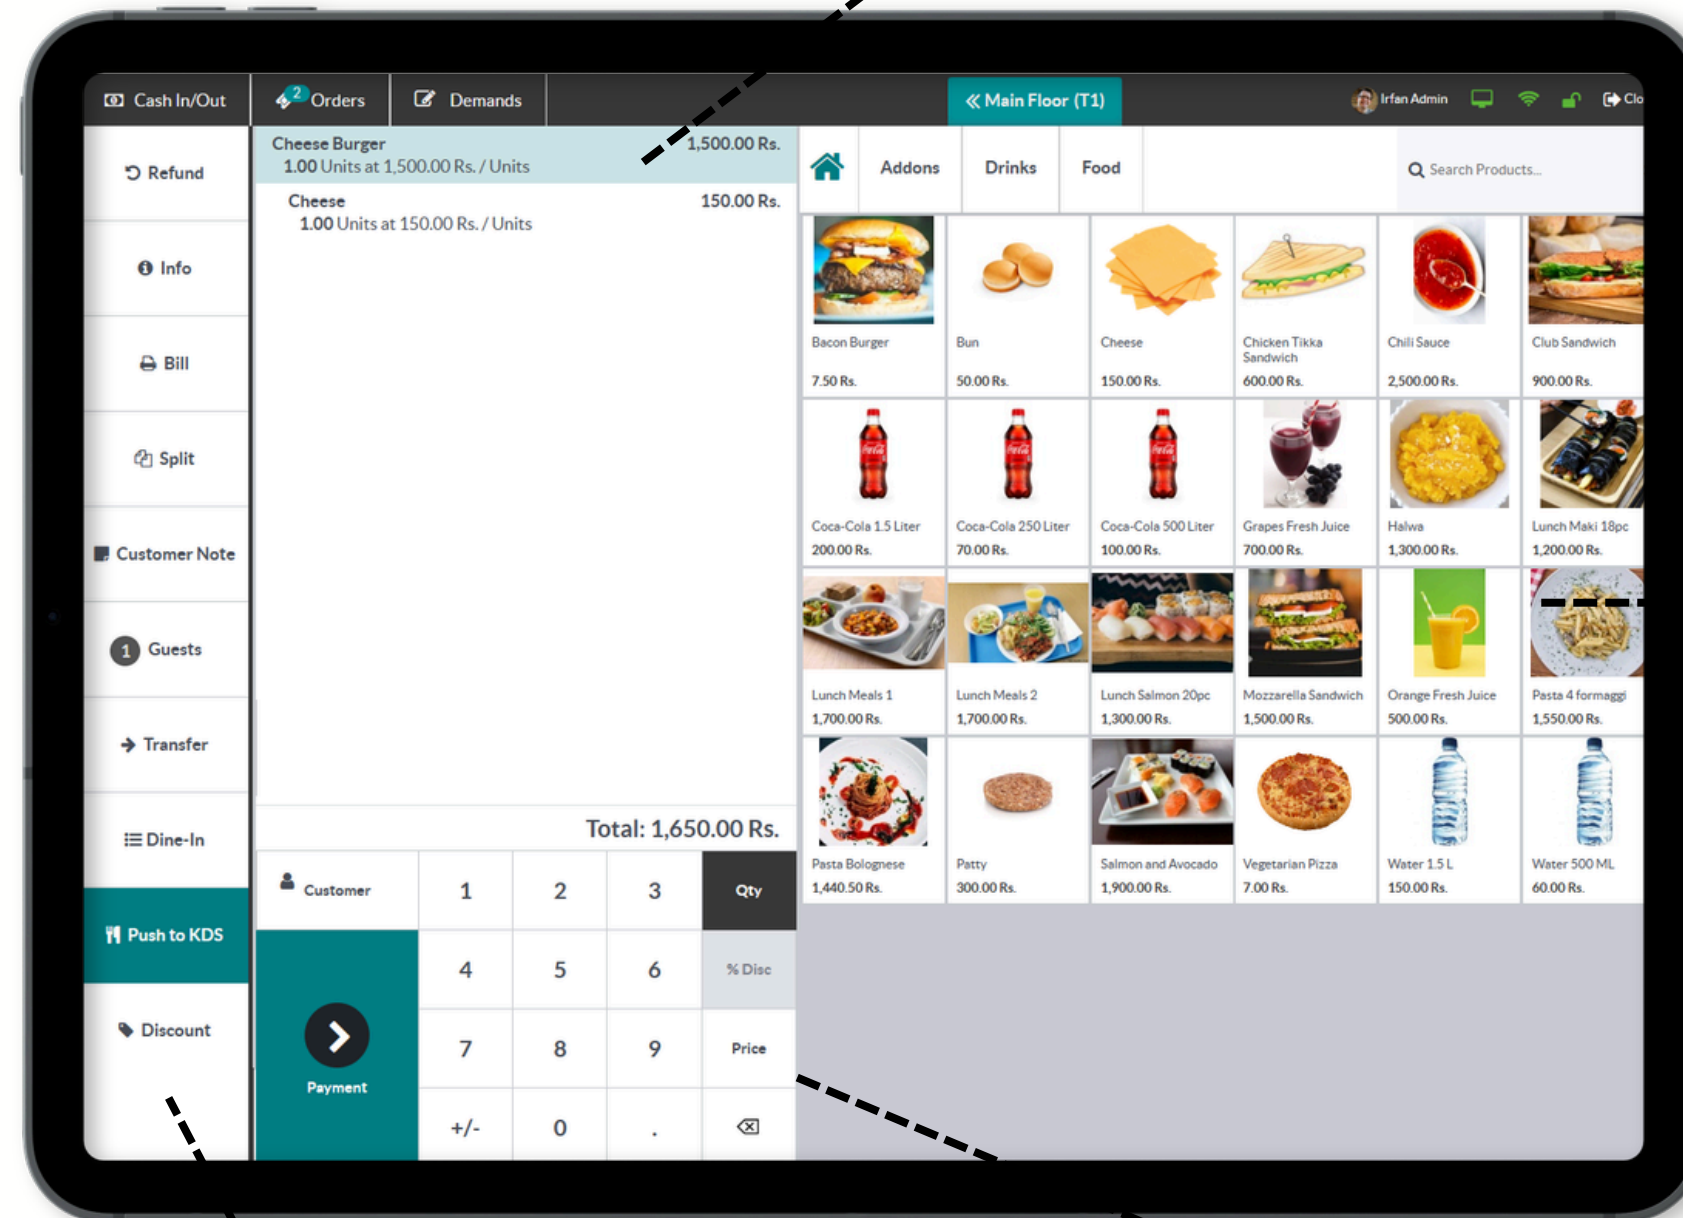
Cash In/Out
2 Orders
Demands
« Main Floor (T1)
Irfan Admin
Clo

Refund
Info
Bill
Split
Customer Note
1 Guests
Transfer
Dine-In
Push to KDS
Discount

Cheese Burger 1,500.00 Rs.
1.00 Units at 1,500.00 Rs. / Units
Cheese 150.00 Rs.
1.00 Units at 150.00 Rs. / Units

Total: 1,650.00 Rs.

| Customer | 1 | 2 | 3 | Qty |
|---|---|---|---|---|
| | 4 | 5 | 6 | % Disc |
| Payment | 7 | 8 | 9 | Price |
| | +/- | 0 | . | ⌫ |

Addons
Drinks
Food
Search Products...

Bacon Burger 7.50 Rs.
Bun 50.00 Rs.
Cheese 150.00 Rs.
Chicken Tikka Sandwich 600.00 Rs.
Chili Sauce 2,500.00 Rs.
Club Sandwich 900.00 Rs.
Coca-Cola 1.5 Liter 200.00 Rs.
Coca-Cola 250 Liter 70.00 Rs.
Coca-Cola 500 Liter 100.00 Rs.
Grapes Fresh Juice 700.00 Rs.
Halwa 1,300.00 Rs.
Lunch Maki 18pc 1,200.00 Rs.
Lunch Meals 1 1,700.00 Rs.
Lunch Meals 2 1,700.00 Rs.
Lunch Salmon 20pc 1,300.00 Rs.
Mozzarella Sandwich 1,500.00 Rs.
Orange Fresh Juice 500.00 Rs.
Pasta 4 formaggi 1,550.00 Rs.
Pasta Bolognese 1,440.50 Rs.
Patty 300.00 Rs.
Salmon and Avocado 1,900.00 Rs.
Vegetarian Pizza 7.00 Rs.
Water 1.5 L 150.00 Rs.
Water 500 ML 60.00 Rs.